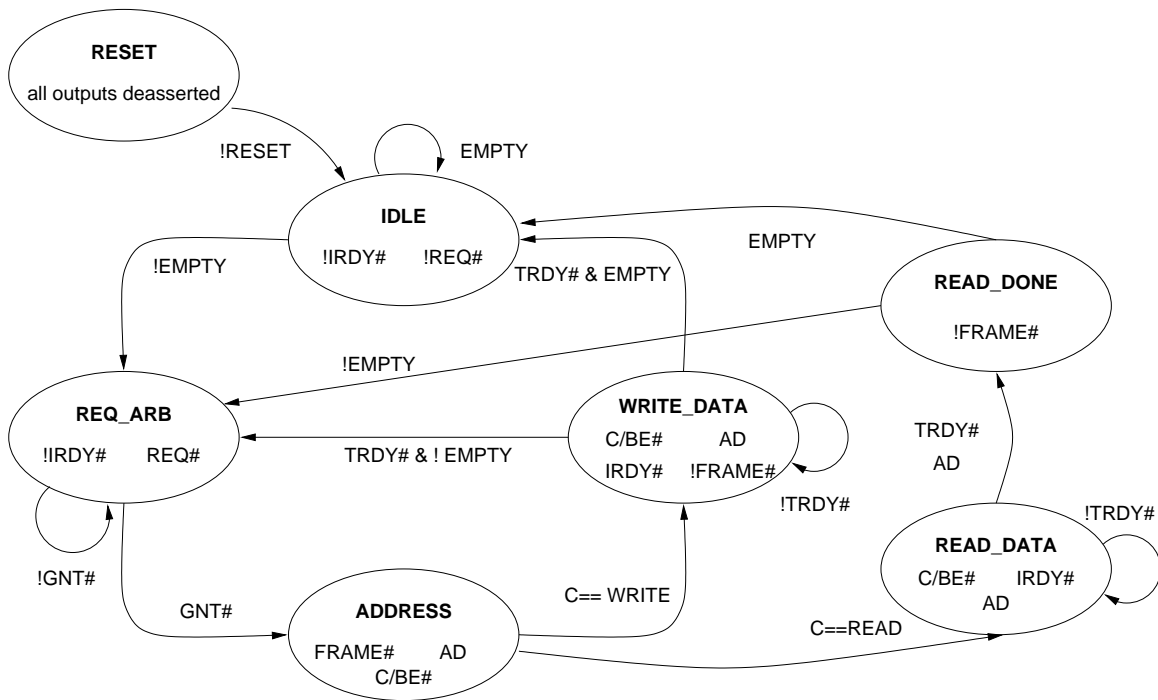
RESET
all outputs deasserted

!RESET

EMPTY

IDLE
!IRDY# !REQ#

EMPTY

!EMPTY

TRDY# & EMPTY

READ_DONE
!FRAME#

!EMPTY

REQ_ARB
!IRDY# REQ#

WRITE_DATA
C/BE# AD
IRDY# !FRAME#

TRDY# & ! EMPTY

TRDY#
AD

!TRDY#

!TRDY#

READ_DATA
C/BE# IRDY#
AD

!GNT#

GNT#

ADDRESS
FRAME# AD
C/BE#

C== WRITE

C==READ